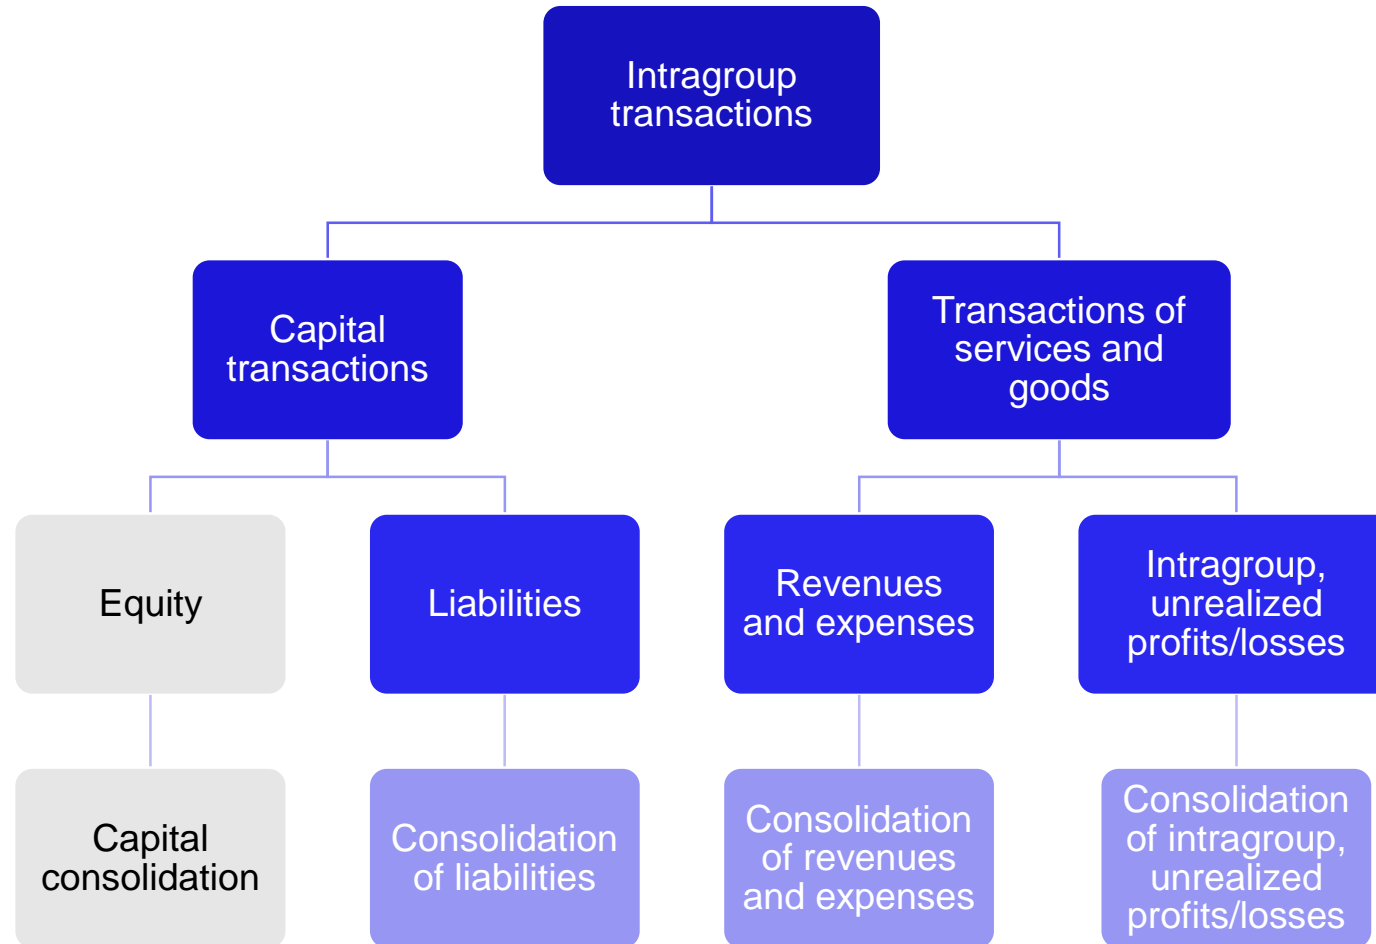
Intragroup transactions

Capital transactions

Transactions of services and goods

Equity

Liabilities

Revenues and expenses

Intragroup, unrealized profits/losses

Capital consolidation

Consolidation of liabilities

Consolidation of revenues and expenses

Consolidation of intragroup, unrealized profits/losses